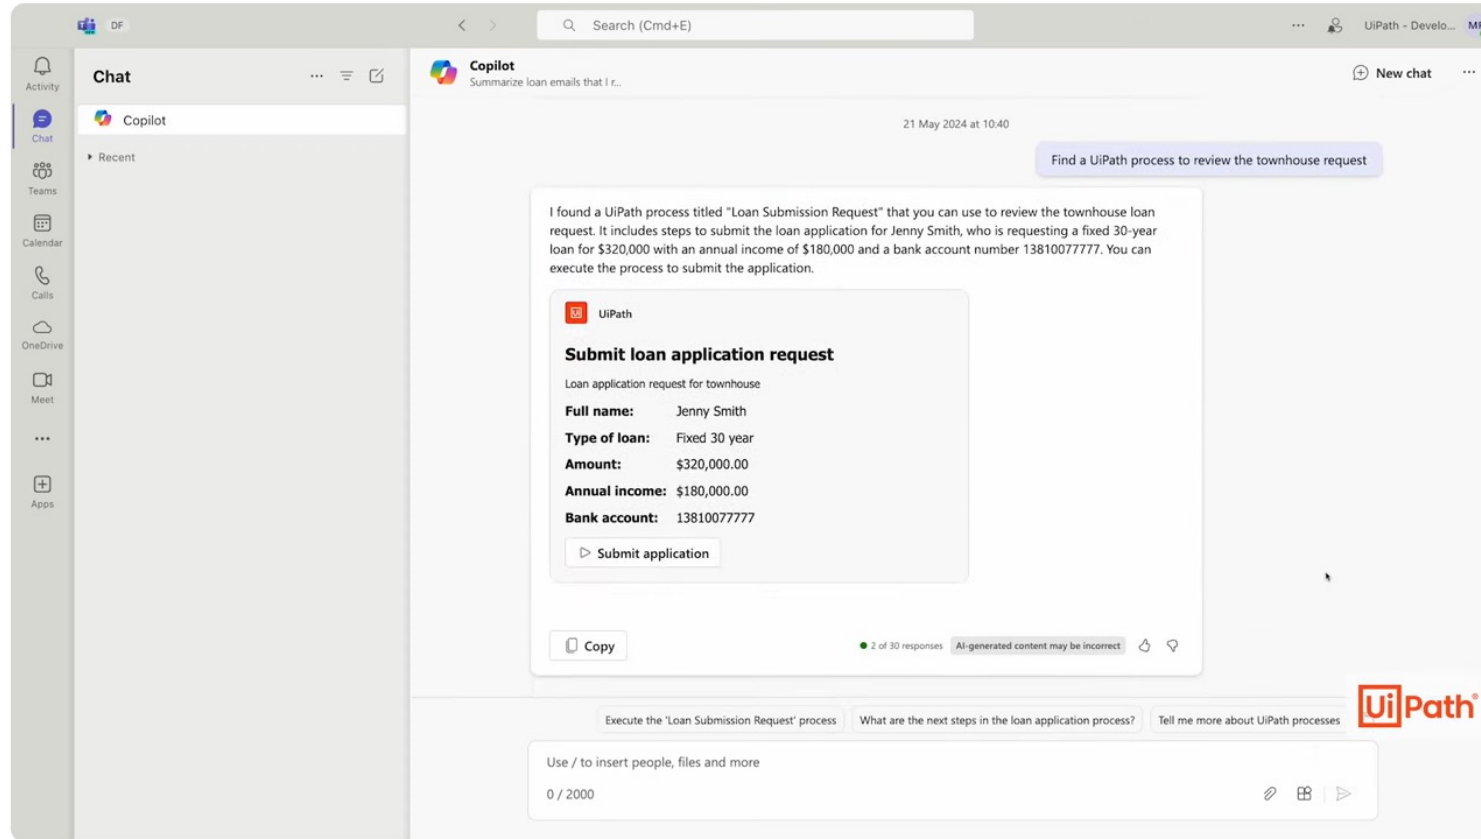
DF

Search (Cmd+E)

UiPath - Develo...

Activity

Chat

Teams

Calendar

Calls

OneDrive

Meet

...

Apps

Chat

Copilot

Recent

Copilot
Summarize loan emails that I r...

New chat

21 May 2024 at 10:40

Find a UiPath process to review the townhouse request

I found a UiPath process titled "Loan Submission Request" that you can use to review the townhouse loan request. It includes steps to submit the loan application for Jenny Smith, who is requesting a fixed 30-year loan for $320,000 with an annual income of $180,000 and a bank account number 13810077777. You can execute the process to submit the application.

UiPath

Submit loan application request

Loan application request for townhouse

| | |
|---|---|
| Full name: | Jenny Smith |
| Type of loan: | Fixed 30 year |
| Amount: | $320,000.00 |
| Annual income: | $180,000.00 |
| Bank account: | 13810077777 |

Submit application

Copy

2 of 30 responses

AI-generated content may be incorrect

Execute the 'Loan Submission Request' process

What are the next steps in the loan application process?

Tell me more about UiPath processes

UiPath

Use / to insert people, files and more

0 / 2000